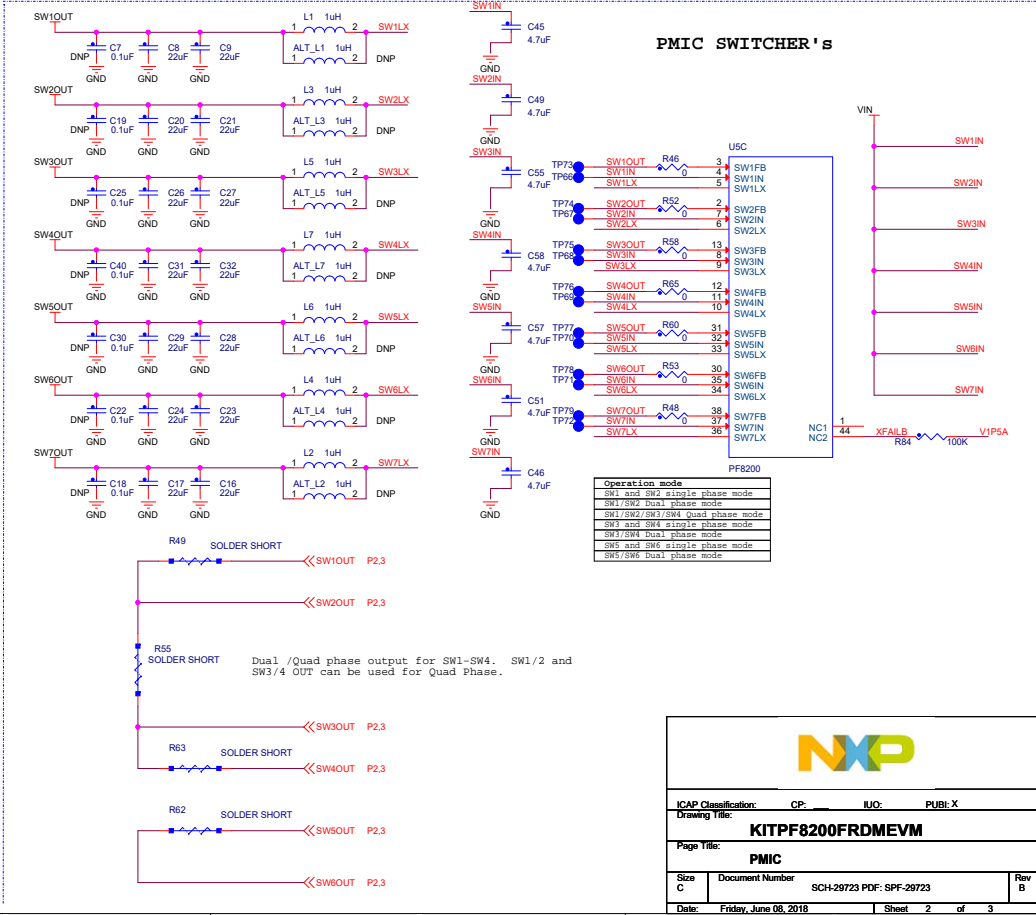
SW1IN
C45
4.7uF
GND

PMIC SWITCHER's

SW1OUT
L1 1uH
1 2 SW1LX
C7 0.1uF DNP GND
C8 22uF GND
C9 22uF GND
ALT_L1 1uH
1 2 DNP

SW2IN
C49
4.7uF
GND

SW2OUT
L3 1uH
1 2 SW2LX
C19 0.1uF DNP GND
C20 22uF GND
C21 22uF GND
ALT_L3 1uH
1 2 DNP

VIN

U5C

SW3OUT
L5 1uH
1 2 SW3LX
C25 0.1uF DNP GND
C26 22uF GND
C27 22uF GND
ALT_L5 1uH
1 2 DNP

SW3IN
C55
4.7uF
GND

SW4OUT
L7 1uH
1 2 SW4LX
C40 0.1uF DNP GND
C31 22uF GND
C32 22uF GND
ALT_L7 1uH
1 2 DNP

SW4IN
C58
4.7uF
GND

SW5OUT
L6 1uH
1 2 SW5LX
C30 0.1uF DNP GND
C29 22uF GND
C28 22uF GND
ALT_L6 1uH
1 2 DNP

SW5IN
C57
4.7uF
GND

SW6OUT
L4 1uH
1 2 SW6LX
C22 0.1uF DNP GND
C24 22uF GND
C23 22uF GND
ALT_L4 1uH
1 2 DNP

SW6IN
C51
4.7uF
GND

SW7OUT
L2 1uH
1 2 SW7LX
C18 0.1uF DNP GND
C17 22uF GND
C16 22uF GND
ALT_L2 1uH
1 2 DNP

SW7IN
C46
4.7uF
GND

TP73 SW1OUT R46 0 3 SW1FB
TP66 SW1IN 4 SW1IN
SW1LX 5 SW1LX
TP74 SW2OUT R52 0 2 SW2FB
TP67 SW2IN 7 SW2IN
SW2LX 6 SW2LX
TP75 SW3OUT R58 0 13 SW3FB
TP68 SW3IN 8 SW3IN
SW3LX 9 SW3LX
TP76 SW4OUT R65 0 12 SW4FB
TP69 SW4IN 11 SW4IN
SW4LX 10 SW4LX
TP77 SW5OUT R60 0 31 SW5FB
TP70 SW5IN 32 SW5IN
SW5LX 33 SW5LX
TP78 SW6OUT R53 0 30 SW6FB
TP71 SW6IN 35 SW6IN
SW6LX 34 SW6LX
TP79 SW7OUT R48 0 38 SW7FB
TP72 SW7IN 37 SW7IN
SW7LX 36 SW7LX
NC1 1
NC2 44 XFAILB R84 100K V1P5A
PF8200

SW1IN
SW2IN
SW3IN
SW4IN
SW5IN
SW6IN
SW7IN

| Operation mode |
|---|
| SW1 and SW2 single phase mode |
| SW1/SW2 Dual phase mode |
| SW1/SW2/SW3/SW4 Quad phase mode |
| SW3 and SW4 single phase mode |
| SW3/SW4 Dual phase mode |
| SW5 and SW6 single phase mode |
| SW5/SW6 Dual phase mode |

R49 SOLDER SHORT
SW1OUT P2,3
SW2OUT P2,3
R55
SOLDER SHORT

Dual /Quad phase output for SW1-SW4. SW1/2 and SW3/4 OUT can be used for Quad Phase.

SW3OUT P2,3
R63 SOLDER SHORT
SW4OUT P2,3
R62 SOLDER SHORT
SW5OUT P2,3
SW6OUT P2,3

NXP
ICAP Classification: CP: ___ IUO: PUBI: X
Drawing Title:
KITPF8200FRDMEVM
Page Title:
PMIC
Size C
Document Number
SCH-29723 PDF: SPF-29723
Rev B
Date: Friday, June 08, 2018 Sheet 2 of 3